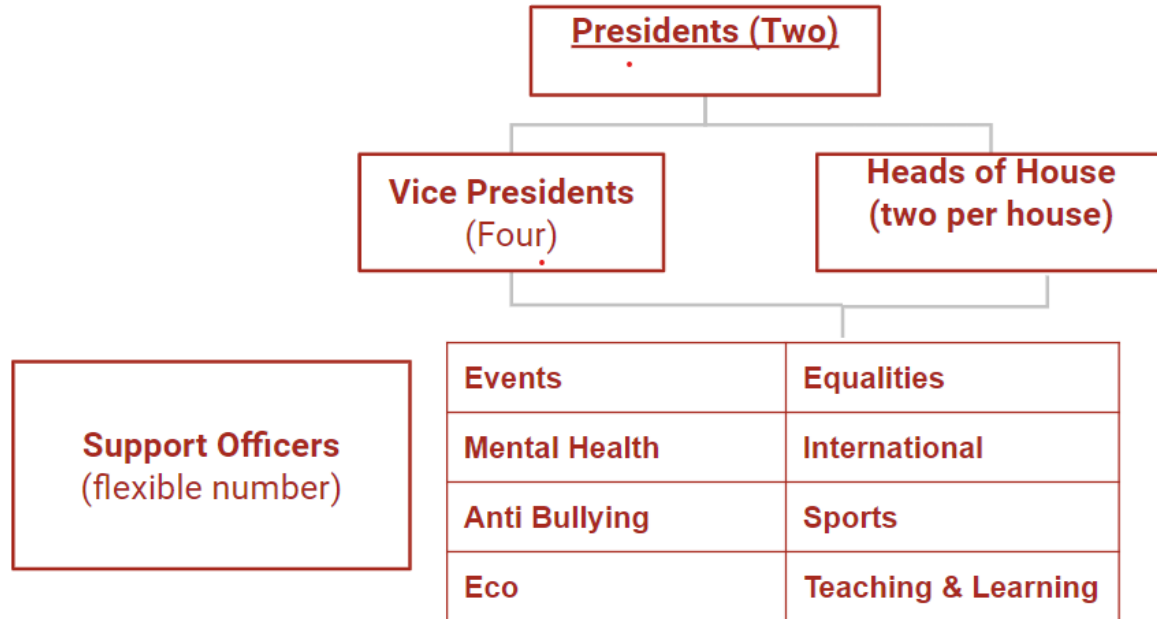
Presidents (Two)

Vice Presidents
(Four)

Heads of House
(two per house)

Support Officers
(flexible number)

| Events | Equalities |
|---|---|
| Mental Health | International |
| Anti Bullying | Sports |
| Eco | Teaching & Learning |